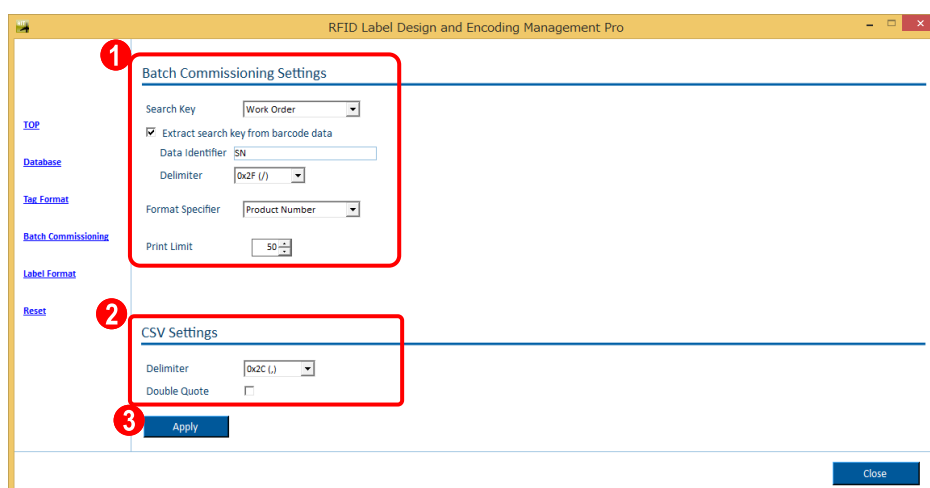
RFID Label Design and Encoding Management Pro

TOP

Database

Tag Format

Batch Commissioning

Label Format

Reset

1

Batch Commissioning Settings

Search Key Work Order

Extract search key from barcode data

Data Identifier SN

Delimiter 0x2F (/)

Format Specifier Product Number

Print Limit 50

2

CSV Settings

Delimiter 0x2C (,)

Double Quote

3

Apply

Close